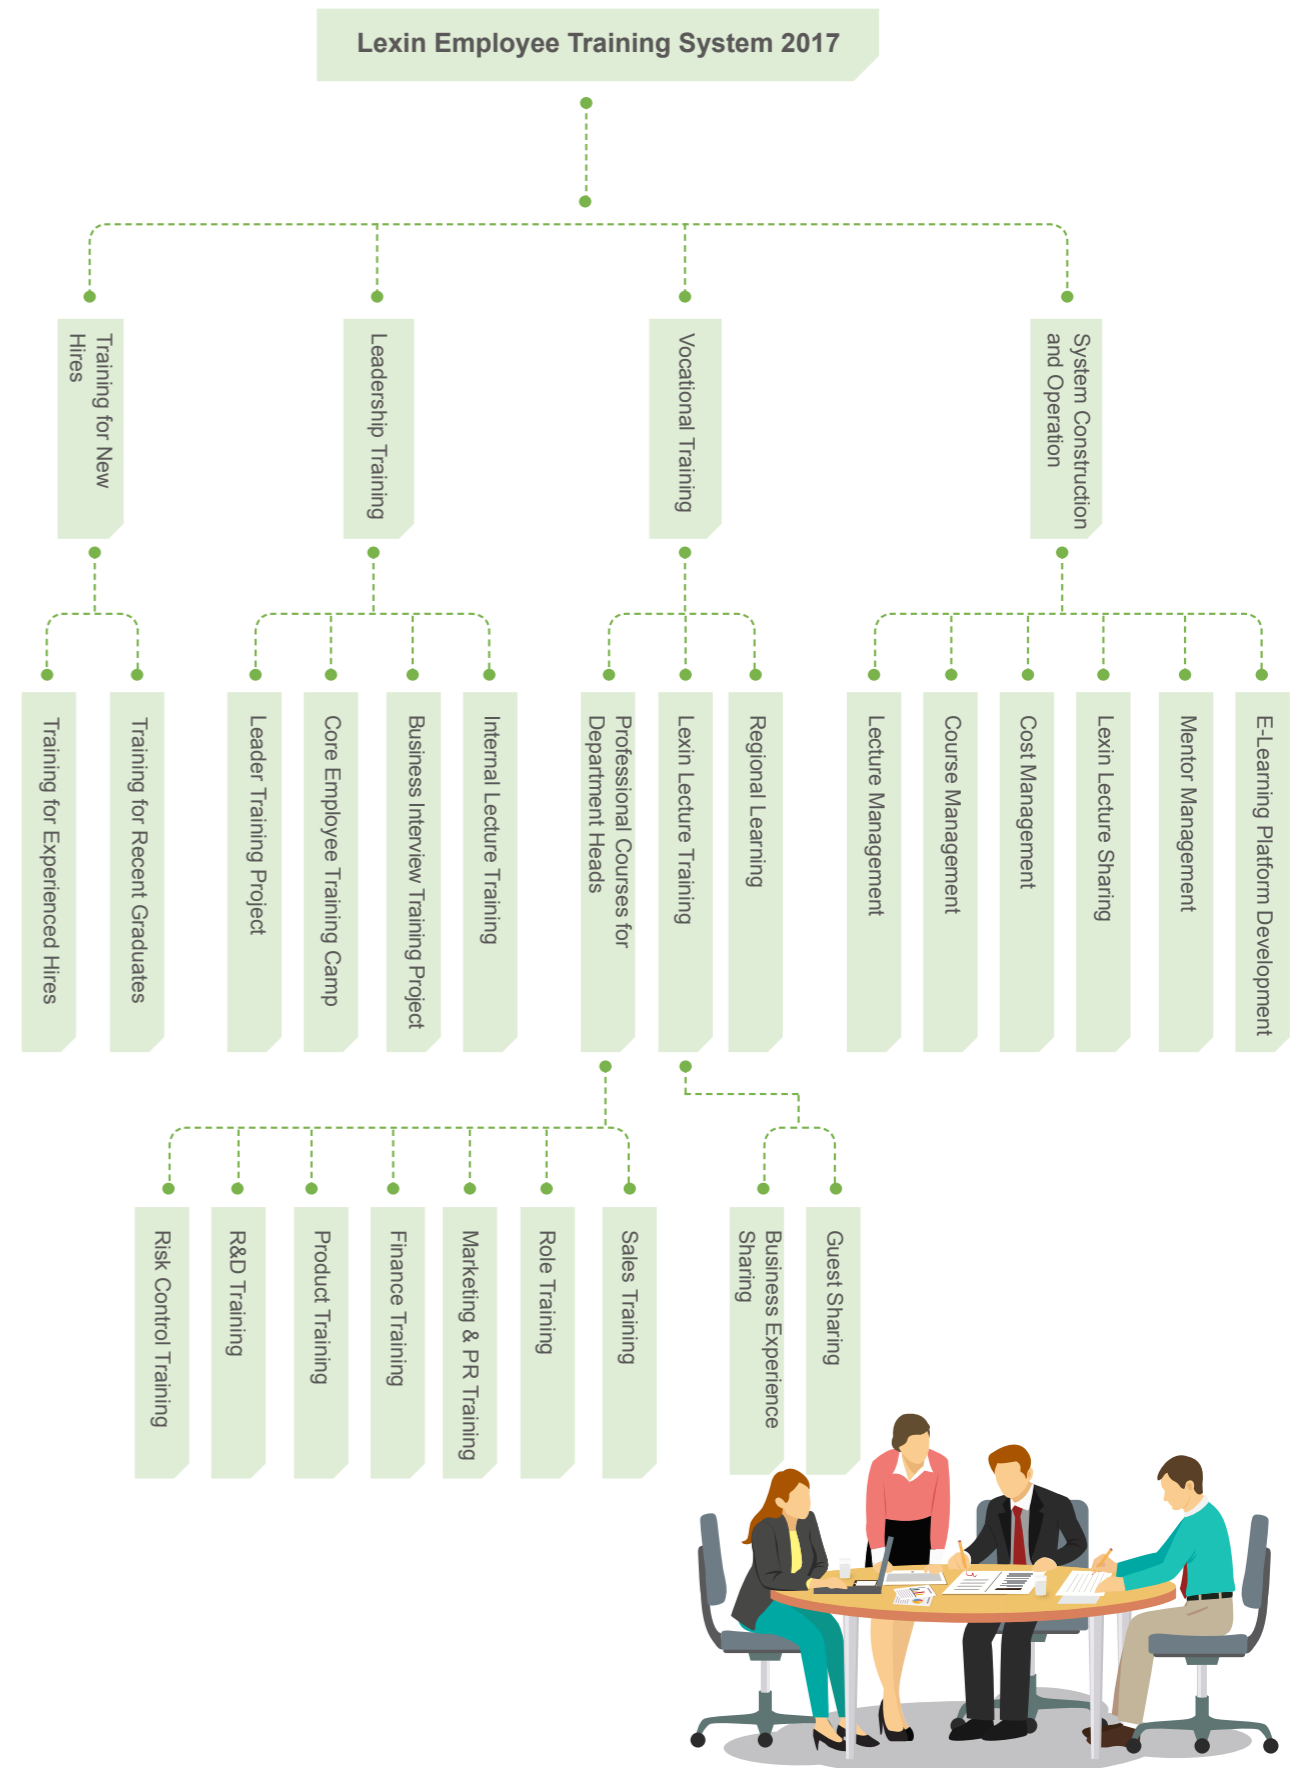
Lexin Employee Training System 2017

Training for New Hires

Leadership Training

Vocational Training

System Construction and Operation

Training for Experienced Hires

Training for Recent Graduates

Leader Training Project

Core Employee Training Camp

Business Interview Training Project

Internal Lecture Training

Professional Courses for Department Heads

Lexin Lecture Training

Regional Learning

Lecture Management

Course Management

Cost Management

Lexin Lecture Sharing

Mentor Management

E-Learning Platform Development

Risk Control Training

R&D Training

Product Training

Finance Training

Marketing & PR Training

Role Training

Sales Training

Business Experience Sharing

Guest Sharing